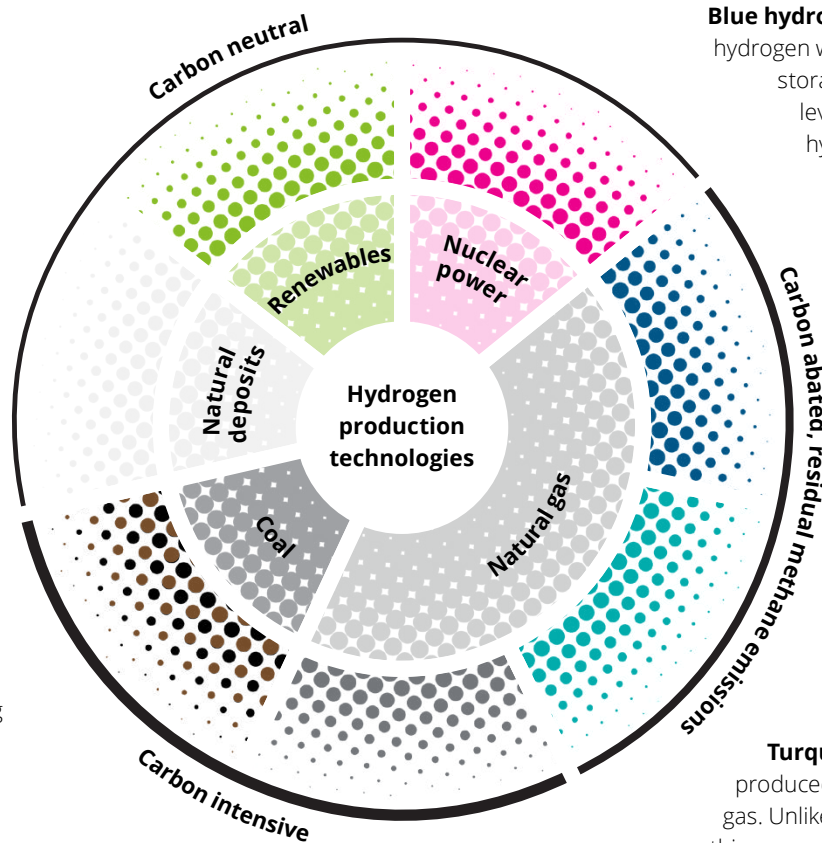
Carbon neutral

Blue hydro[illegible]
hydrogen w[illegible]
stora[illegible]
lev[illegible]
hy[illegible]

Renewables

Nuclear power

Natural deposits

Hydrogen production technologies

Coal

Natural gas

Carbon abated, residual methane emissions

Carbon intensive

Turqu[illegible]
produce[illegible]
gas. Unlik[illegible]